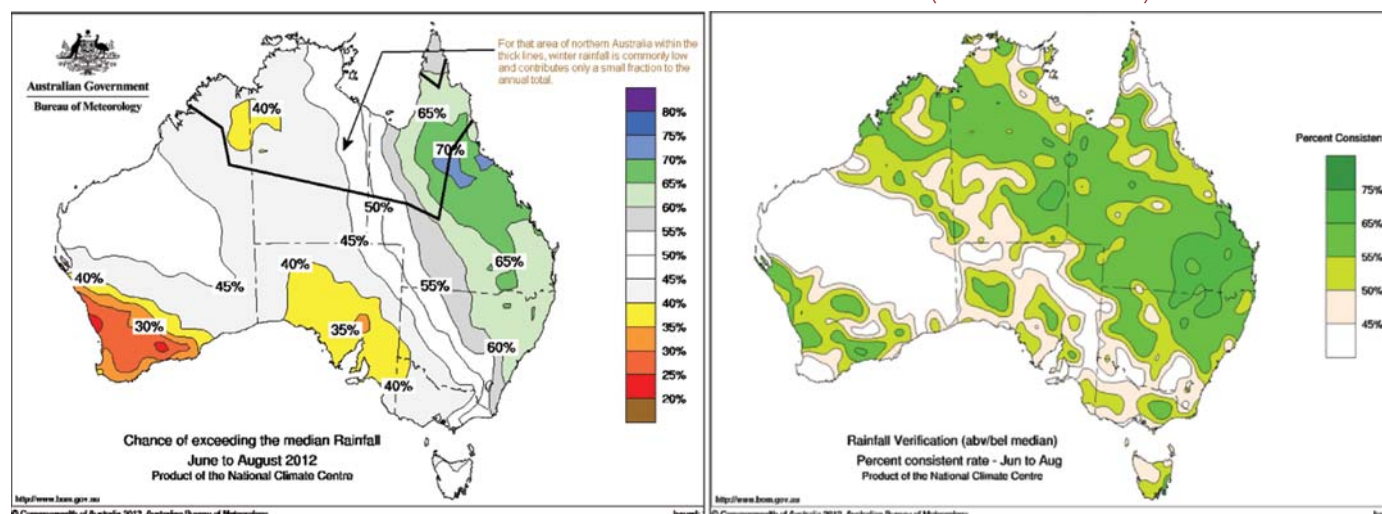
Australian Government
Bureau of Meteorology

For that area of northern Australia within the thick lines, winter rainfall is commonly low and contributes only a small fraction to the annual total.

40%
65%
70%
50%
45%
40%
45%
55%
65%
40%
30%
35%
60%
40%

80%
75%
70%
65%
60%
55%
50%
45%
40%
35%
30%
25%
20%

Chance of exceeding the median Rainfall
June to August 2012
Product of the National Climate Centre

http://www.bom.gov.au
© Commonwealth of Australia 2012, Australian Bureau of Meteorology

Percent Consisten
75%
65%
55%
50%
45%

Rainfall Verification (abv/bel median)
Percent consistent rate - Jun to Aug
Product of the National Climate Centre

http://www.bom.gov.au
© Commonwealth of Australia 2012, Australian Bureau of Meteorology